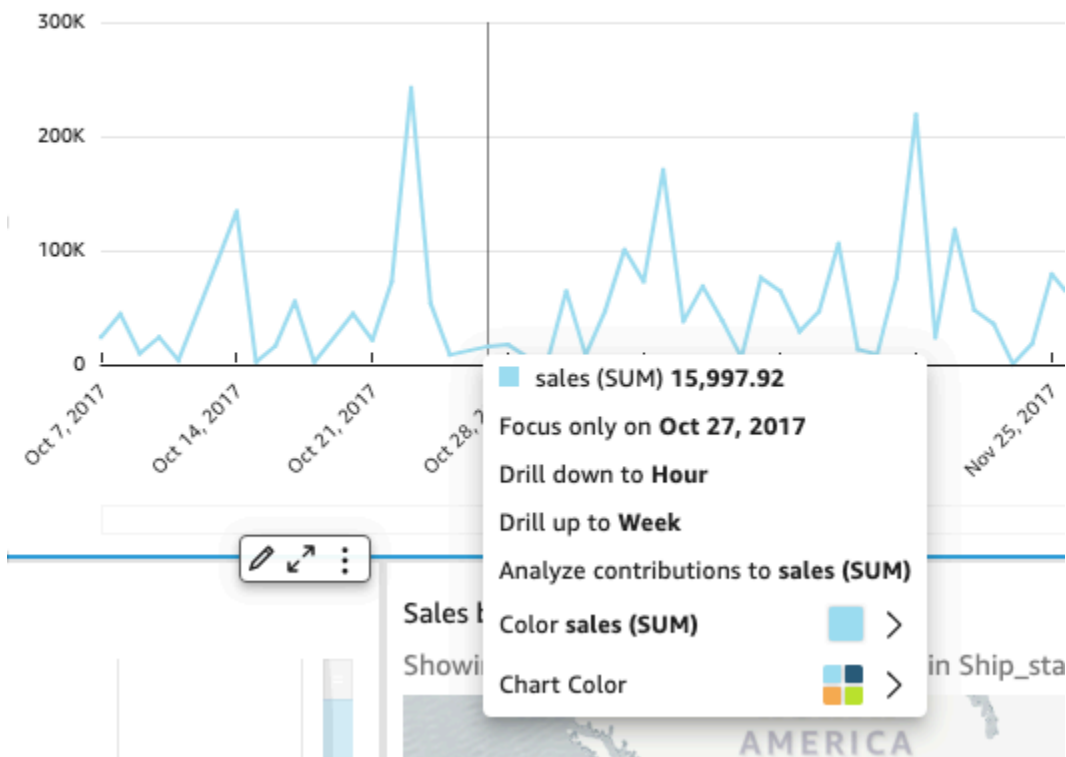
300K
200K
100K
0
Oct 7, 2017
Oct 14, 2017
Oct 21, 2017
Oct 28,
Nov 25, 2017

sales (SUM) **15,997.92**
Focus only on **Oct 27, 2017**
Drill down to **Hour**
Drill up to **Week**
Analyze contributions to **sales (SUM)**
Color **sales (SUM)**
Chart Color

Sales b
Showi
in Ship_sta
AMERICA